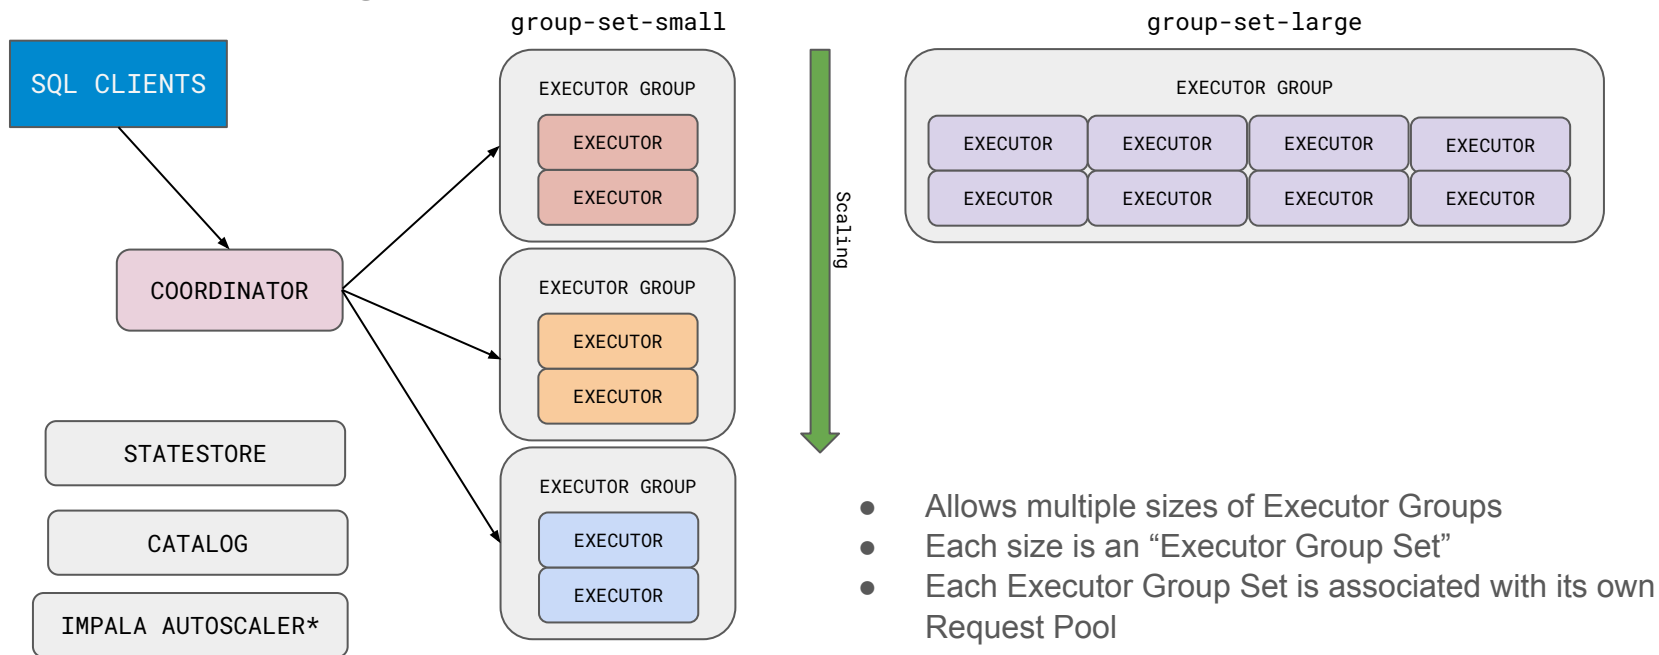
SQL CLIENTS

COORDINATOR

STATESTORE

CATALOG

IMPALA AUTOSCALER*

group-set-small

EXECUTOR GROUP
EXECUTOR
EXECUTOR

EXECUTOR GROUP
EXECUTOR
EXECUTOR

EXECUTOR GROUP
EXECUTOR
EXECUTOR

Scaling

group-set-large

EXECUTOR GROUP

| EXECUTOR | EXECUTOR | EXECUTOR | EXECUTOR |
|---|---|---|---|
| EXECUTOR | EXECUTOR | EXECUTOR | EXECUTOR |

● Allows multiple sizes of Executor Groups
● Each size is an “Executor Group Set”
● Each Executor Group Set is associated with its own Request Pool